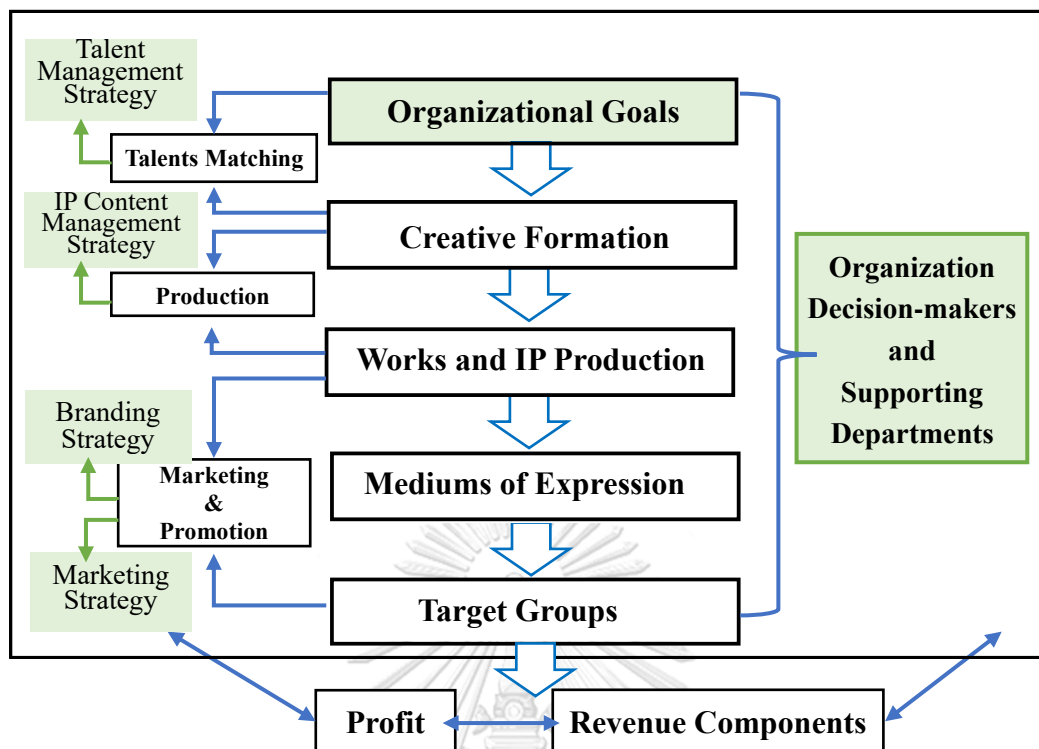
Talent Management Strategy

Organizational Goals

Talents Matching

IP Content Management Strategy

Creative Formation

Production

Organization Decision-makers and Supporting Departments

Works and IP Production

Branding Strategy

Marketing & Promotion

Mediums of Expression

Marketing Strategy

Target Groups

Profit

Revenue Components